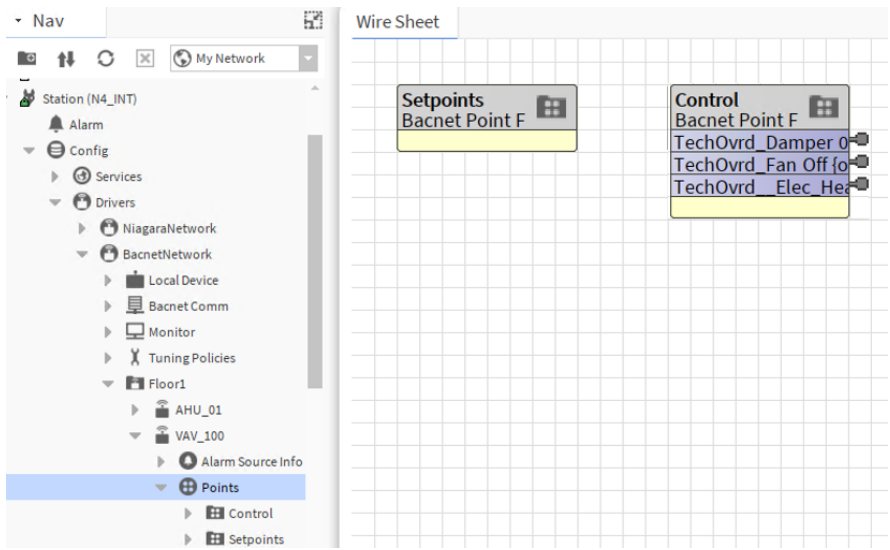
Nav

My Network

Station (N4_INT)
Alarm
Config
Services
Drivers
NiagaraNetwork
BacnetNetwork
Local Device
Bacnet Comm
Monitor
Tuning Policies
Floor1
AHU_01
VAV_100
Alarm Source Info
Points
Control
Setpoints

Wire Sheet

Setpoints
Bacnet Point F

Control
Bacnet Point F
TechOvrd_Damper 0
TechOvrd_Fan Off {o
TechOvrd__Elec_Hea